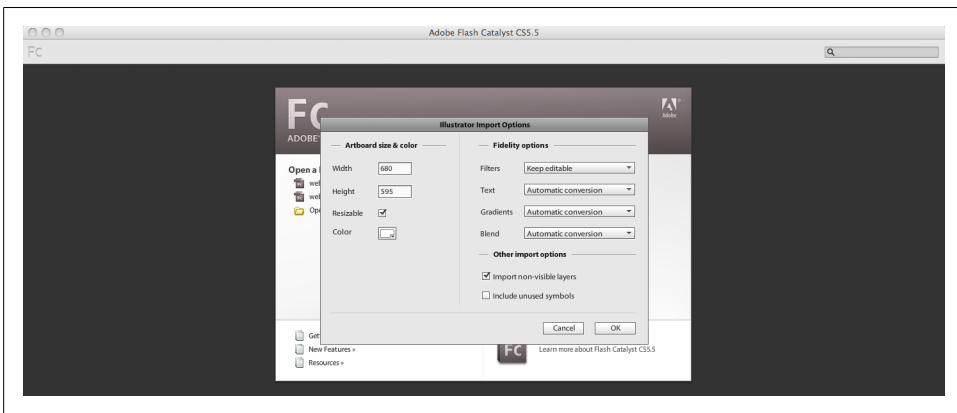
Adobe Flash Catalyst CS5.5

Fc

Fc

ADOBE

Adobe

Illustrator Import Options

Artboard size & color

Width 680

Height 595

Resizable

Color

Fidelity options

Filters Keep editable

Text Automatic conversion

Gradients Automatic conversion

Blend Automatic conversion

Other import options

Import non-visible layers

Include unused symbols

Cancel OK

Open a

web

web

Op

Get

New Features »

Resources »

Fc

Learn more about Flash Catalyst CS5.5